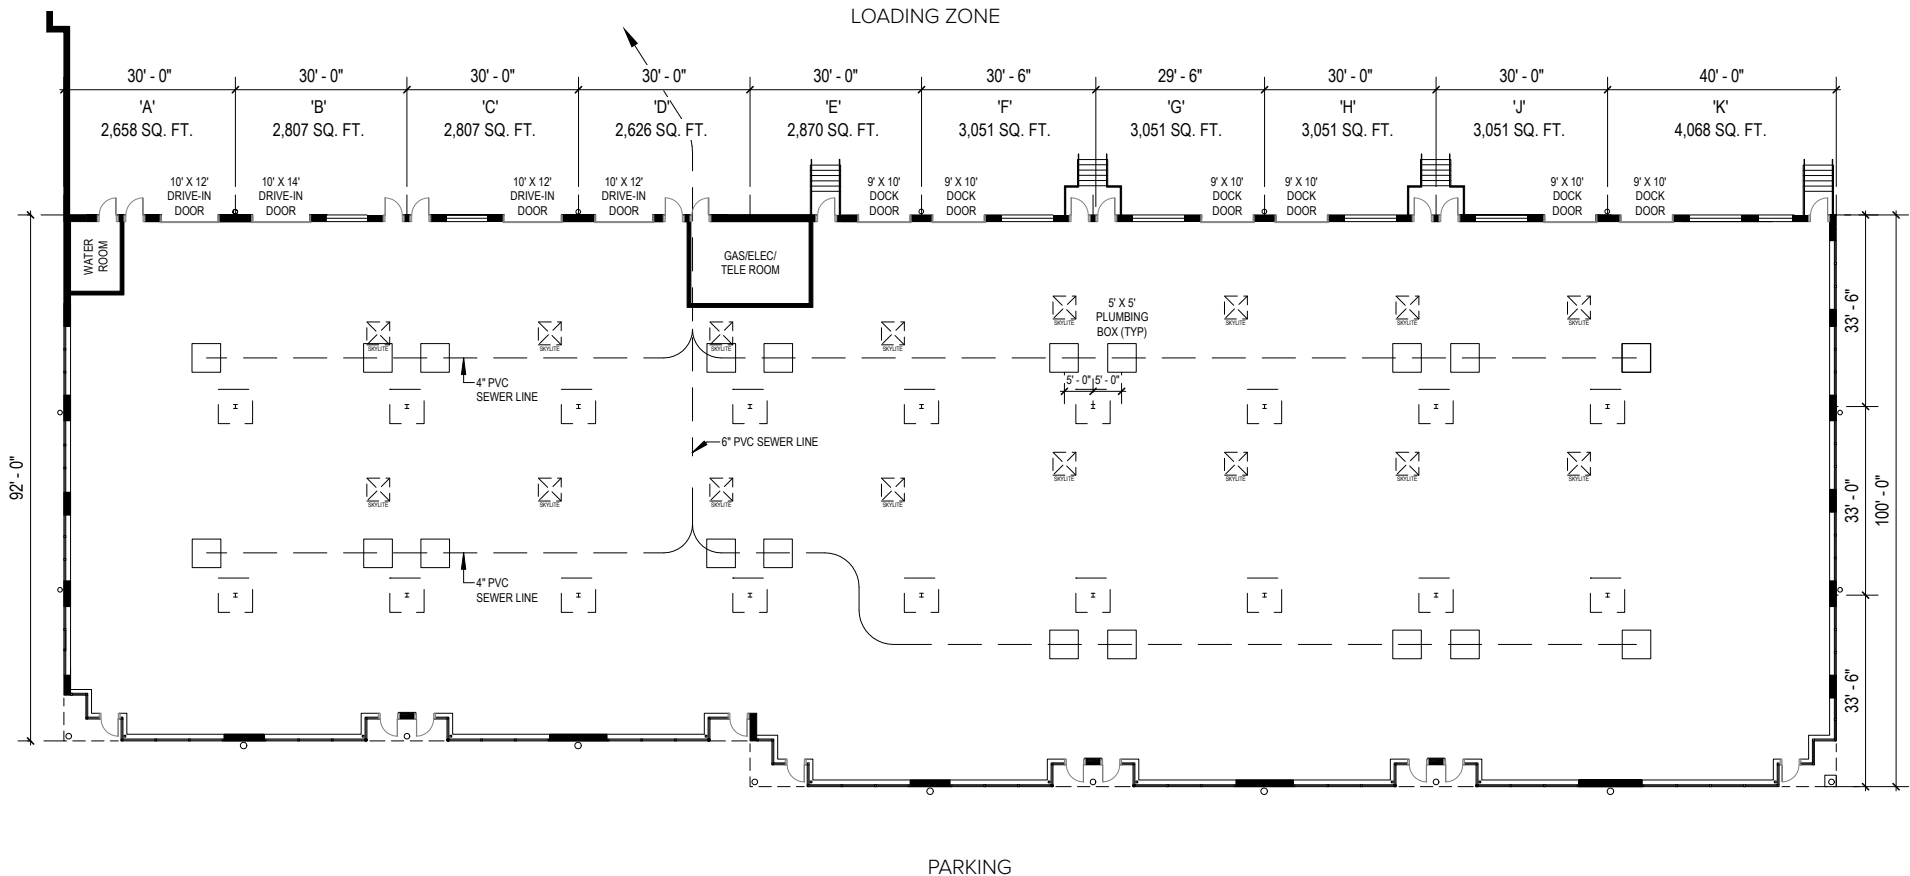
LOADING ZONE

30' - 0" 30' - 0" 30' - 0" 30' - 0" 30' - 0" 30' - 6" 29' - 6" 30' - 0" 30' - 0" 40' - 0"

'A'
2,658 SQ. FT.

'B'
2,807 SQ. FT.

'C'
2,807 SQ. FT.

'D'
2,626 SQ. FT.

'E'
2,870 SQ. FT.

'F'
3,051 SQ. FT.

'G'
3,051 SQ. FT.

'H'
3,051 SQ. FT.

'J'
3,051 SQ. FT.

'K'
4,068 SQ. FT.

10' X 12' DRIVE-IN DOOR
10' X 14' DRIVE-IN DOOR
10' X 12' DRIVE-IN DOOR
10' X 12' DRIVE-IN DOOR
9' X 10' DOCK DOOR
9' X 10' DOCK DOOR
9' X 10' DOCK DOOR
9' X 10' DOCK DOOR
9' X 10' DOCK DOOR
9' X 10' DOCK DOOR

WATER ROOM

GAS/ELEC/ TELE ROOM

5' X 5' PLUMBING BOX (TYP)

SKYLITE SKYLITE SKYLITE SKYLITE SKYLITE SKYLITE SKYLITE SKYLITE SKYLITE
SKYLITE SKYLITE SKYLITE SKYLITE SKYLITE SKYLITE SKYLITE SKYLITE SKYLITE

5' - 0" 5' - 0"

4" PVC SEWER LINE

6" PVC SEWER LINE

4" PVC SEWER LINE

92' - 0"

33' - 6"
33' - 0"
33' - 6"
100' - 0"

PARKING